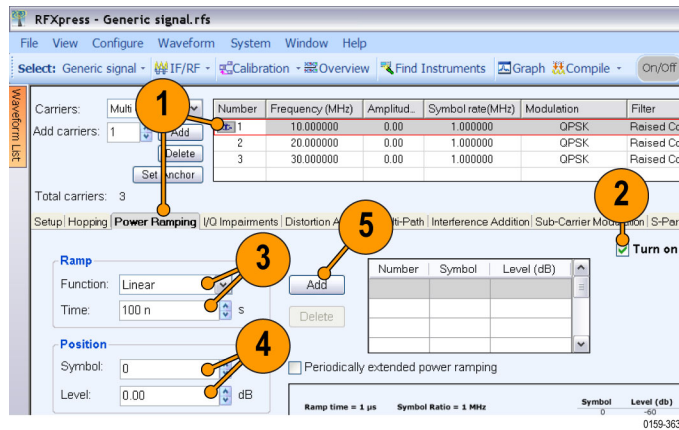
RFXpress - Generic signal.rfs

File View Configure Waveform System Window Help

Select: Generic signal IF/RF Calibration Overview Find Instruments Graph Compile On/Off

Waveform List

Carriers: Multi

Add carriers: 1 Add

Delete

Set Anchor

Total carriers: 3

| Number | Frequency (MHz) | Amplitud... | Symbol rate(MHz) | Modulation | Filter |
|---|---|---|---|---|---|
| 1 | 10.000000 | 0.00 | 1.000000 | QPSK | Raised Co |
| 2 | 20.000000 | 0.00 | 1.000000 | QPSK | Raised Co |
| 3 | 30.000000 | 0.00 | 1.000000 | QPSK | Raised Co |

Setup Hopping Power Ramping I/Q Impairments Distortion A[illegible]ti-Path Interference Addition Sub-Carrier Modulation S-Par

Turn on

Ramp

Function: Linear

Time: 100 n s

Add

Delete

| Number | Symbol | Level (dB) |
|---|---|---|
| | | |

Position

Symbol: 0

Level: 0.00 dB

Periodically extended power ramping

Ramp time = 1 µs Symbol Ratio = 1 MHz

Symbol 0

Level (db) -60

1 2 3 4 5

0159-363